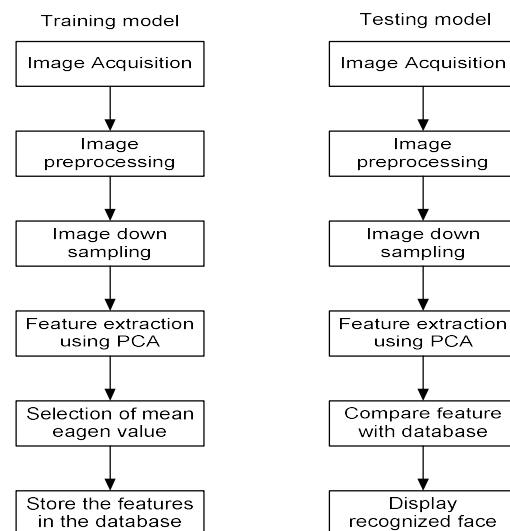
Training model

Image Acquisition

Image preprocessing

Image down sampling

Feature extraction using PCA

Selection of mean eagen value

Store the features in the database

Testing model

Image Acquisition

Image preprocessing

Image down sampling

Feature extraction using PCA

Compare feature with database

Display recognized face